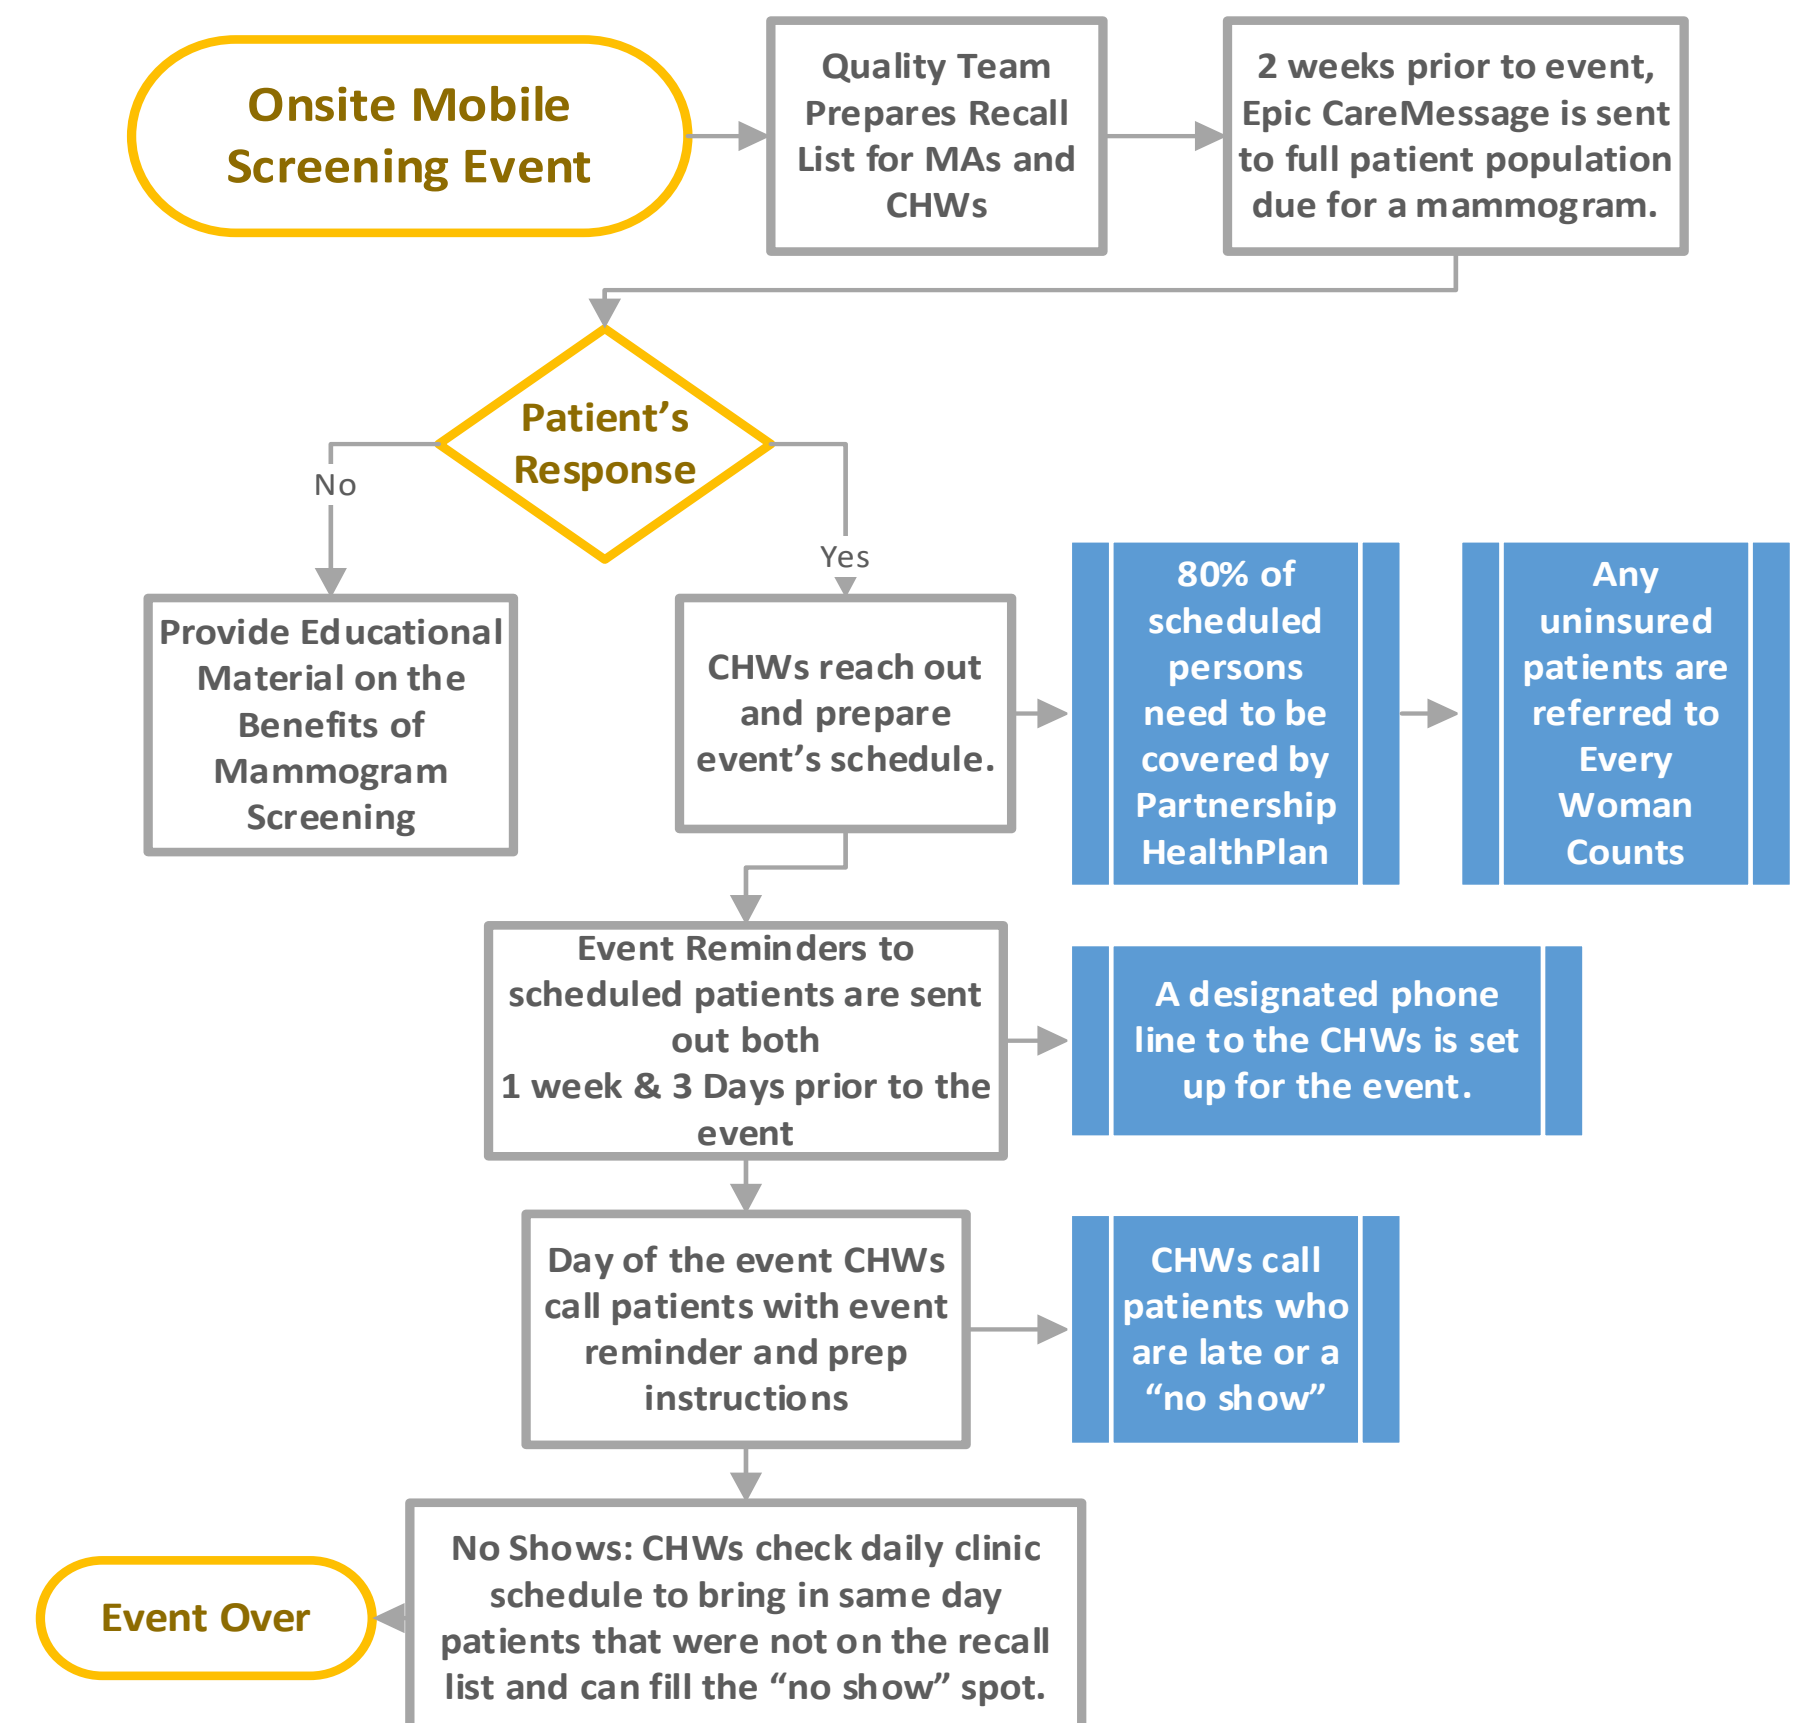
Onsite Mobile Screening Event

Quality Team Prepares Recall List for MAs and CHWs

2 weeks prior to event, Epic CareMessage is sent to full patient population due for a mammogram.

Patient's Response

No

Yes

Provide Educational Material on the Benefits of Mammogram Screening

CHWs reach out and prepare event's schedule.

80% of scheduled persons need to be covered by Partnership HealthPlan

Any uninsured patients are referred to Every Woman Counts

Event Reminders to scheduled patients are sent out both 1 week & 3 Days prior to the event

A designated phone line to the CHWs is set up for the event.

Day of the event CHWs call patients with event reminder and prep instructions

CHWs call patients who are late or a "no show"

No Shows: CHWs check daily clinic schedule to bring in same day patients that were not on the recall list and can fill the "no show" spot.

Event Over